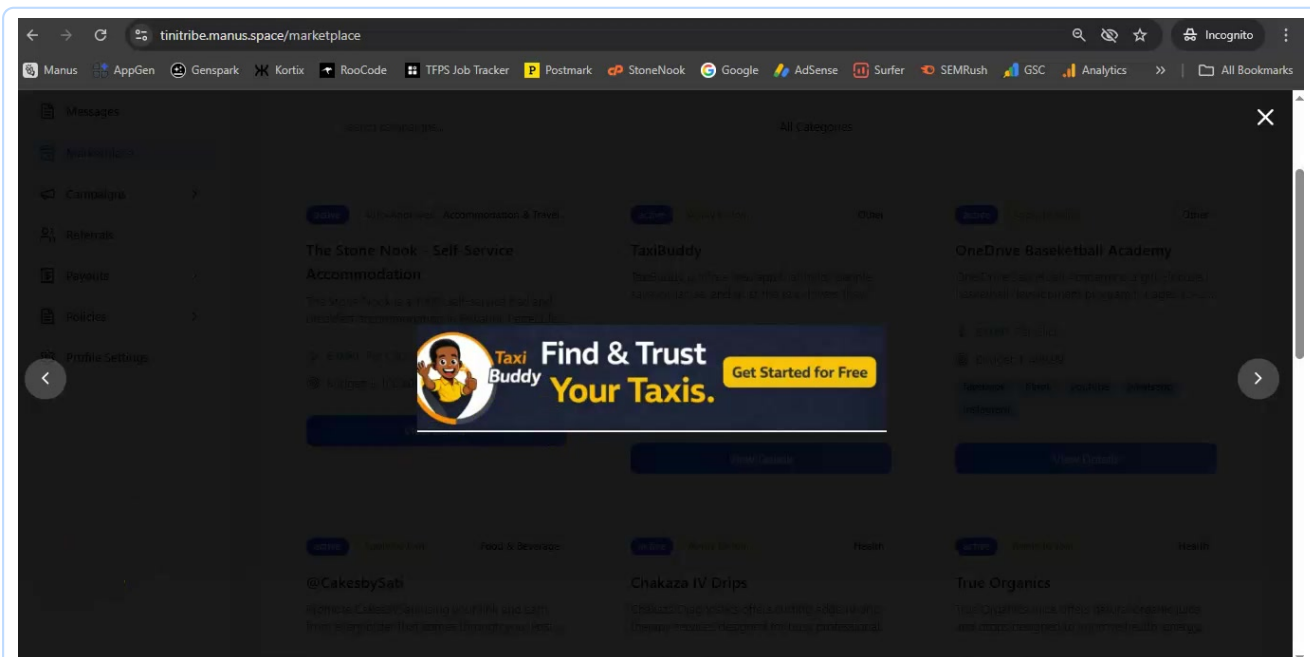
tinitribe.manus.space/marketplace

Incognito

Manus AppGen Genspark Kortix RooCode TFPS Job Tracker Postmark StoneNook Google AdSense Surfer SEMRush GSC Analytics » All Bookmarks

Messages

Campaigns

Referrals

Payouts

Policies

Profile Settings

All Categories

Accommodation & Travel

The Stone Nook - Self-Service Accommodation

TaxiBuddy

Other

OneDrive Basketball Academy

Other

Taxi Buddy

Find & Trust Your Taxis.

Get Started for Free

View Details

View Details

Food & Beverage

@CakesbySati

Chakaza IV Drips

Health

True Organics

Health